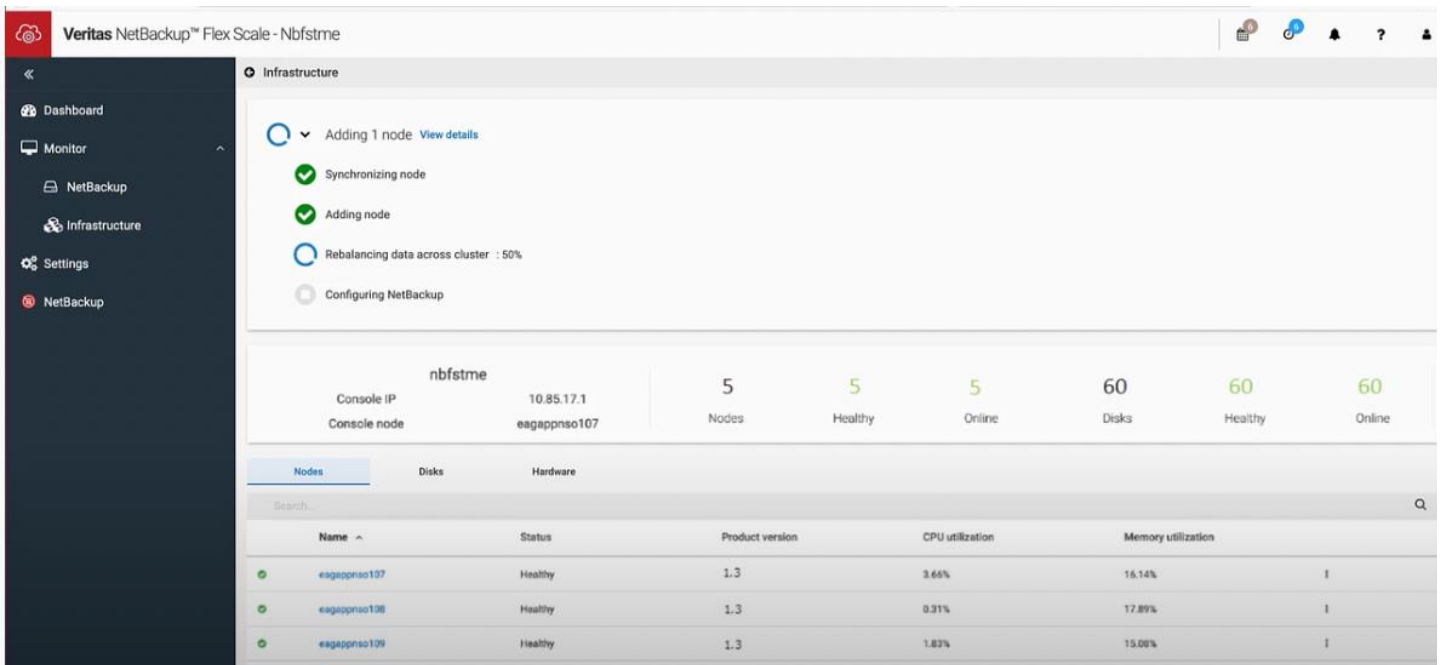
Veritas NetBackup™ Flex Scale - Nbfstme

«

Dashboard

Monitor

NetBackup

Infrastructure

Settings

NetBackup

Infrastructure

Adding 1 node View details

Synchronizing node

Adding node

Rebalancing data across cluster : 50%

Configuring NetBackup

nbfstme

Console IP 10.85.17.1

Console node eagappnso107

5 Nodes

5 Healthy

5 Online

60 Disks

60 Healthy

60 Online

Nodes Disks Hardware

Search...

| | Name ^ | Status | Product version | CPU utilization | Memory utilization | |
|---|---|---|---|---|---|---|
| | eagappnso107 | Healthy | 1.3 | 3.66% | 16.14% | ⁝ |
| | eagappnso108 | Healthy | 1.3 | 0.31% | 17.89% | ⁝ |
| | eagappnso109 | Healthy | 1.3 | 1.83% | 15.08% | ⁝ |